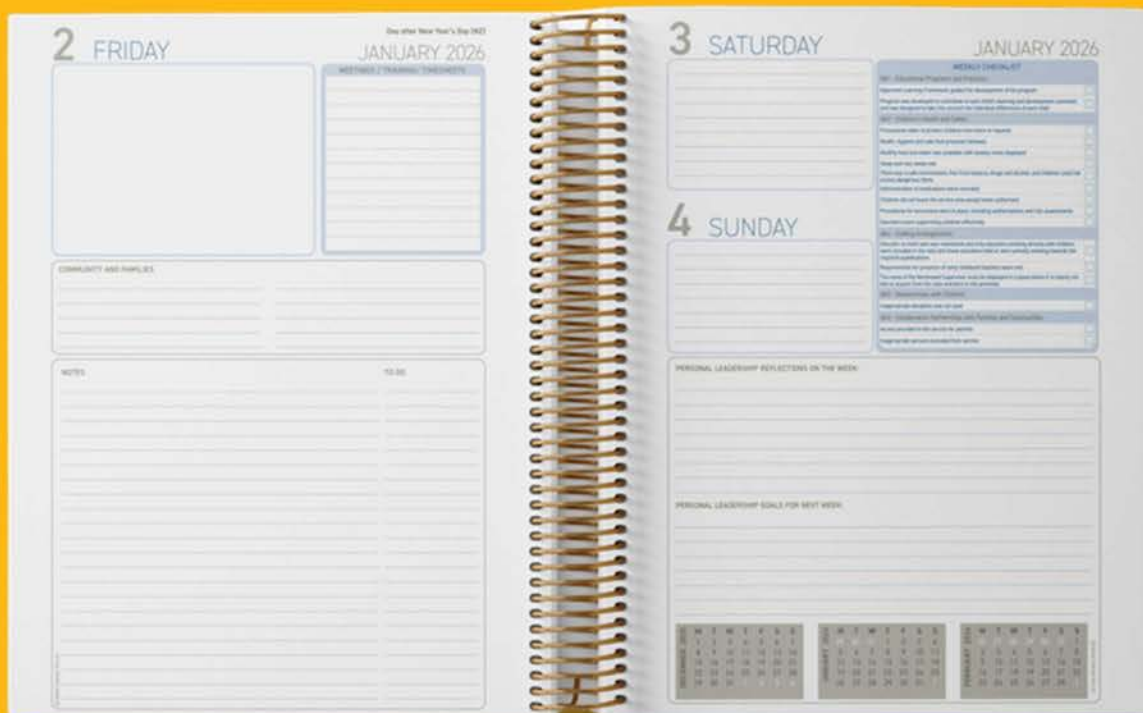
2 FRIDAY

Day after New Year's Day (NZ)

JANUARY 2026

MEETINGS / TRAINING / CHECKLISTS

COMMUNITY AND FAMILIES

NOTES

TO DO

3 SATURDAY

JANUARY 2026

WEEKLY CHECKLIST

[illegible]

4 SUNDAY

PERSONAL LEADERSHIP REFLECTIONS ON THE WEEK

PERSONAL LEADERSHIP GOALS FOR NEXT WEEK

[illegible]